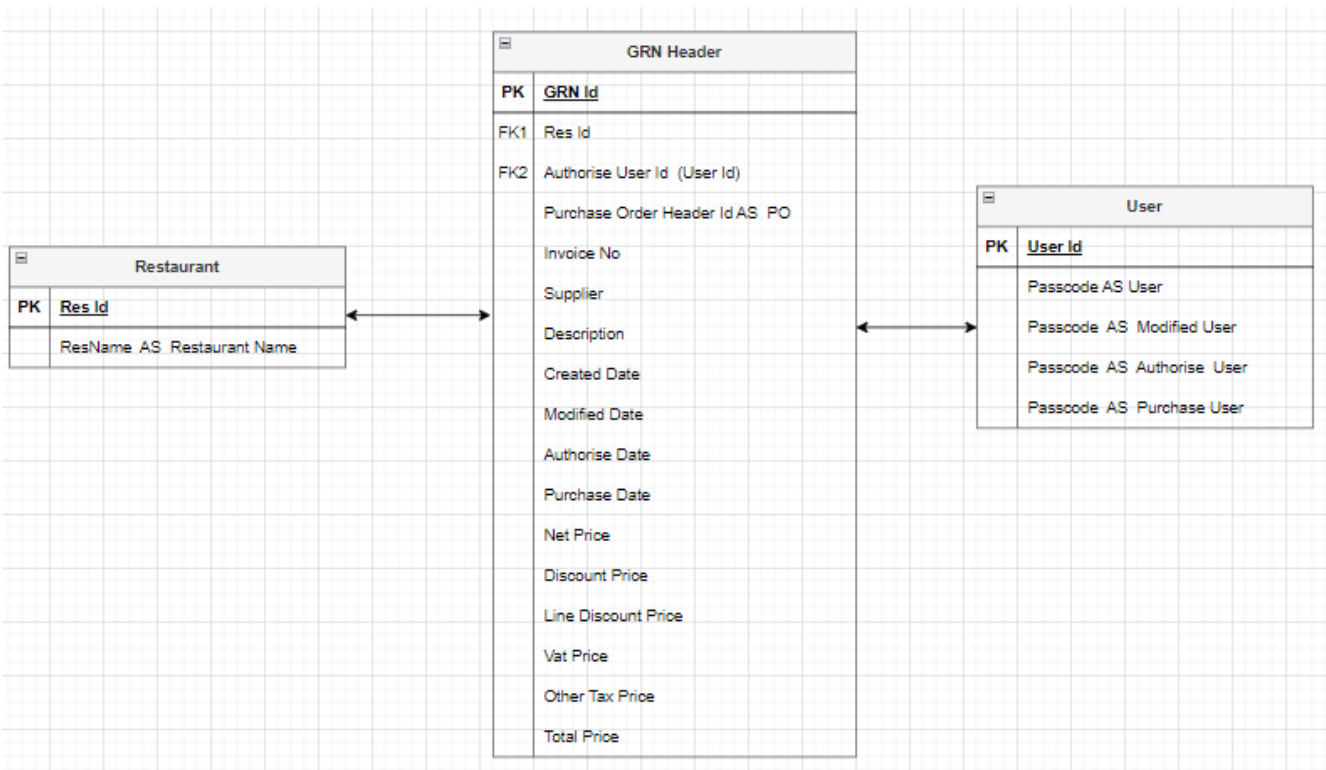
Restaurant

| PK | Res Id |
|---|---|
| | ResName AS Restaurant Name |

GRN Header

| PK | GRN Id |
|---|---|
| FK1 | Res Id |
| FK2 | Authorise User Id (User Id) |
| | Purchase Order Header Id AS PO |
| | Invoice No |
| | Supplier |
| | Description |
| | Created Date |
| | Modified Date |
| | Authorise Date |
| | Purchase Date |
| | Net Price |
| | Discount Price |
| | Line Discount Price |
| | Vat Price |
| | Other Tax Price |
| | Total Price |

User

| PK | User Id |
|---|---|
| | Passcode AS User |
| | Passcode AS Modified User |
| | Passcode AS Authorise User |
| | Passcode AS Purchase User |